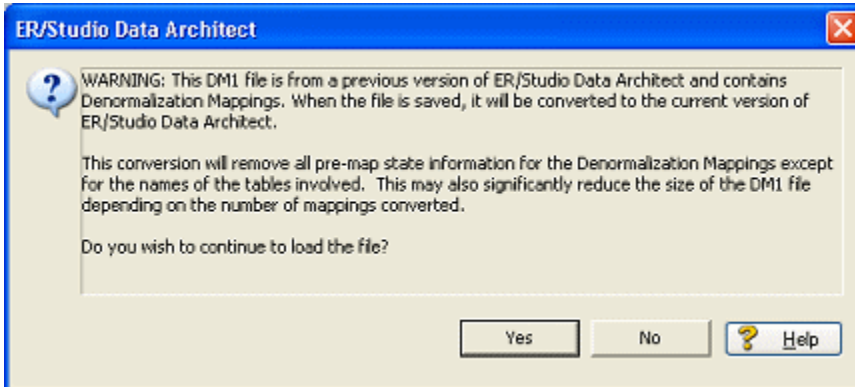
ER/Studio Data Architect

WARNING: This DM1 file is from a previous version of ER/Studio Data Architect and contains Denormalization Mappings. When the file is saved, it will be converted to the current version of ER/Studio Data Architect.

This conversion will remove all pre-map state information for the Denormalization Mappings except for the names of the tables involved. This may also significantly reduce the size of the DM1 file depending on the number of mappings converted.

Do you wish to continue to load the file?

Yes No Help